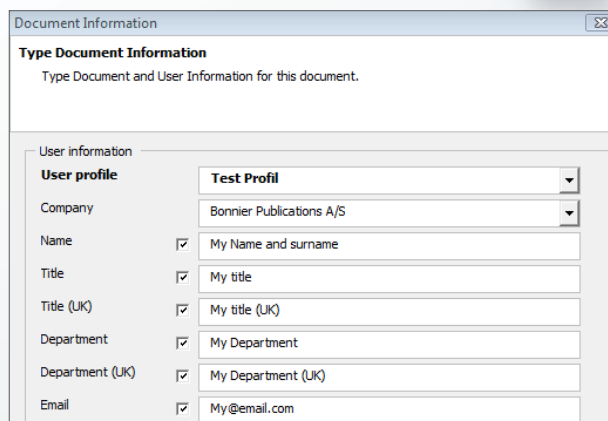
Document Information

Type Document Information

Type Document and User Information for this document.

User information

User profile
Test Profil

Company
Bonnier Publications A/S

Name
My Name and surname

Title
My title

Title (UK)
My title (UK)

Department
My Department

Department (UK)
My Department (UK)

Email
My@email.com